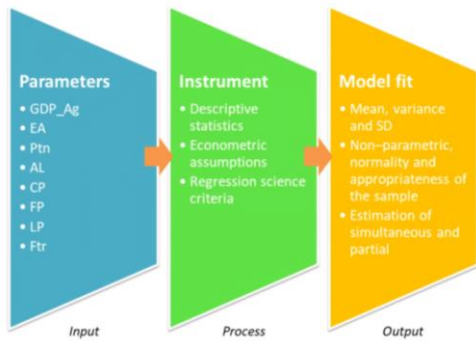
Parameters
- GDP_Ag
- EA
- Ptn
- AL
- CP
- FP
- LP
- Ftr

Input

Instrument
- Descriptive statistics
- Econometric assumptions
- Regression science criteria

Process

Model fit
- Mean, variance and SD
- Non-parametric, normality and appropriateness of the sample
- Estimation of simultaneous and partial

Output